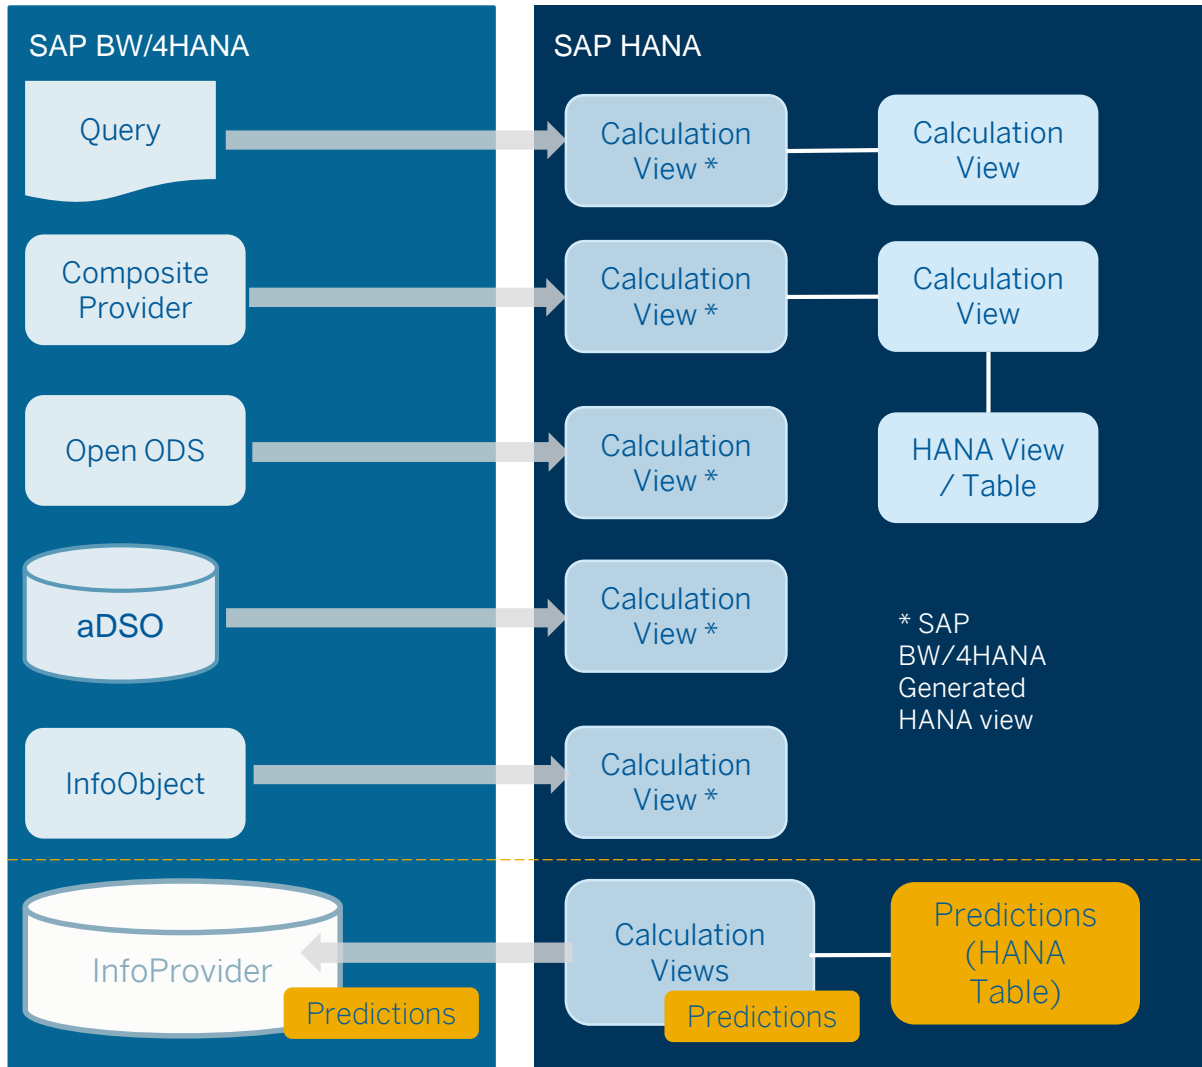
SAP BW/4HANA

Query

Composite Provider

Open ODS

aDSO

InfoObject

InfoProvider

Predictions

SAP HANA

Calculation View *

Calculation View

Calculation View *

Calculation View

Calculation View *

HANA View / Table

Calculation View *

* SAP BW/4HANA Generated HANA view

Calculation View *

Calculation Views

Predictions

Predictions (HANA Table)